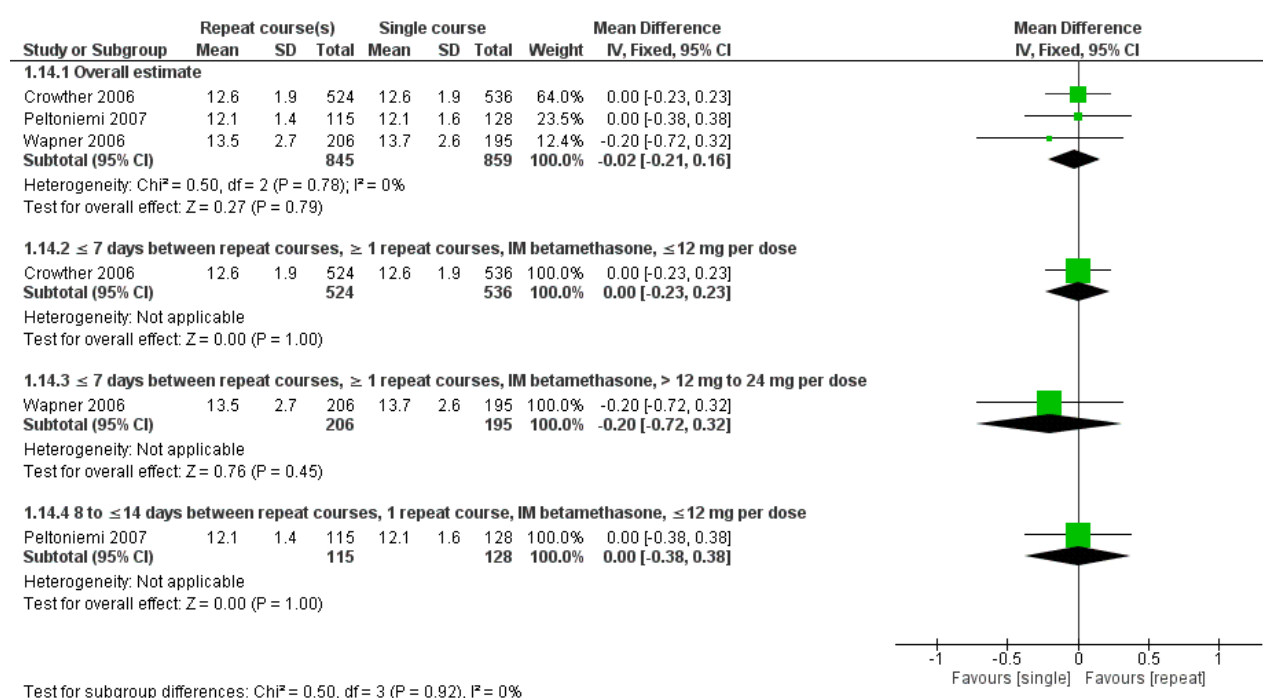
| Study or Subgroup | Repeat course(s) Mean | SD | Total | Single course Mean | SD | Total | Weight | Mean Difference IV, Fixed, 95% CI |
|---|---|---|---|---|---|---|---|---|
| **1.14.1 Overall estimate** | | | | | | | | |
| Crowther 2006 | 12.6 | 1.9 | 524 | 12.6 | 1.9 | 536 | 64.0% | 0.00 [-0.23, 0.23] |
| Peltoniemi 2007 | 12.1 | 1.4 | 115 | 12.1 | 1.6 | 128 | 23.5% | 0.00 [-0.38, 0.38] |
| Wapner 2006 | 13.5 | 2.7 | 206 | 13.7 | 2.6 | 195 | 12.4% | -0.20 [-0.72, 0.32] |
| **Subtotal (95% CI)** | | | **845** | | | **859** | **100.0%** | **-0.02 [-0.21, 0.16]** |

Heterogeneity: Chi² = 0.50, df = 2 (P = 0.78); I² = 0%
Test for overall effect: Z = 0.27 (P = 0.79)

**1.14.2 ≤ 7 days between repeat courses, ≥ 1 repeat courses, IM betamethasone, ≤12 mg per dose**

| | | | | | | | | |
|---|---|---|---|---|---|---|---|---|
| Crowther 2006 | 12.6 | 1.9 | 524 | 12.6 | 1.9 | 536 | 100.0% | 0.00 [-0.23, 0.23] |
| **Subtotal (95% CI)** | | | **524** | | | **536** | **100.0%** | **0.00 [-0.23, 0.23]** |

Heterogeneity: Not applicable
Test for overall effect: Z = 0.00 (P = 1.00)

**1.14.3 ≤ 7 days between repeat courses, ≥ 1 repeat courses, IM betamethasone, > 12 mg to 24 mg per dose**

| | | | | | | | | |
|---|---|---|---|---|---|---|---|---|
| Wapner 2006 | 13.5 | 2.7 | 206 | 13.7 | 2.6 | 195 | 100.0% | -0.20 [-0.72, 0.32] |
| **Subtotal (95% CI)** | | | **206** | | | **195** | **100.0%** | **-0.20 [-0.72, 0.32]** |

Heterogeneity: Not applicable
Test for overall effect: Z = 0.76 (P = 0.45)

**1.14.4 8 to ≤14 days between repeat courses, 1 repeat course, IM betamethasone, ≤12 mg per dose**

| | | | | | | | | |
|---|---|---|---|---|---|---|---|---|
| Peltoniemi 2007 | 12.1 | 1.4 | 115 | 12.1 | 1.6 | 128 | 100.0% | 0.00 [-0.38, 0.38] |
| **Subtotal (95% CI)** | | | **115** | | | **128** | **100.0%** | **0.00 [-0.38, 0.38]** |

Heterogeneity: Not applicable
Test for overall effect: Z = 0.00 (P = 1.00)

Test for subgroup differences: Chi² = 0.50, df = 3 (P = 0.92), I² = 0%

Mean Difference
IV, Fixed, 95% CI

-1 -0.5 0 0.5 1
Favours [single] Favours [repeat]